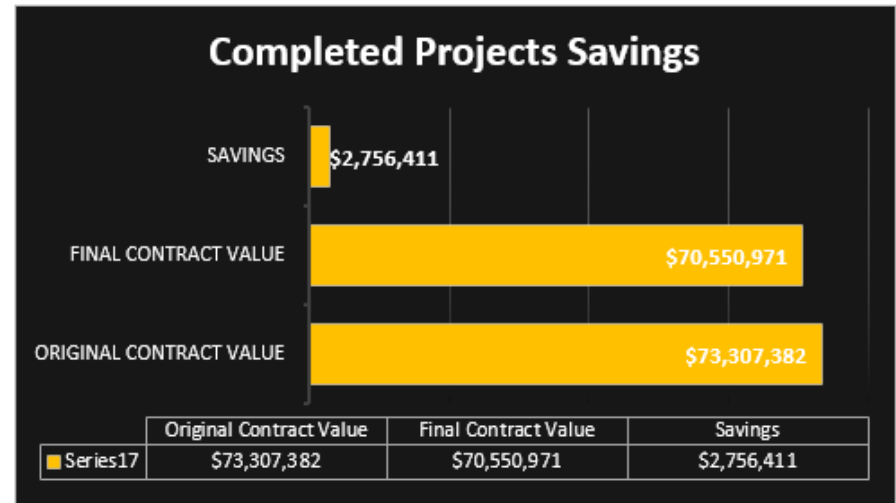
Completed Projects Savings

SAVINGS $2,756,411

FINAL CONTRACT VALUE $70,550,971

ORIGINAL CONTRACT VALUE $73,307,382

| | Original Contract Value | Final Contract Value | Savings |
|---|---|---|---|
| Series17 | $73,307,382 | $70,550,971 | $2,756,411 |